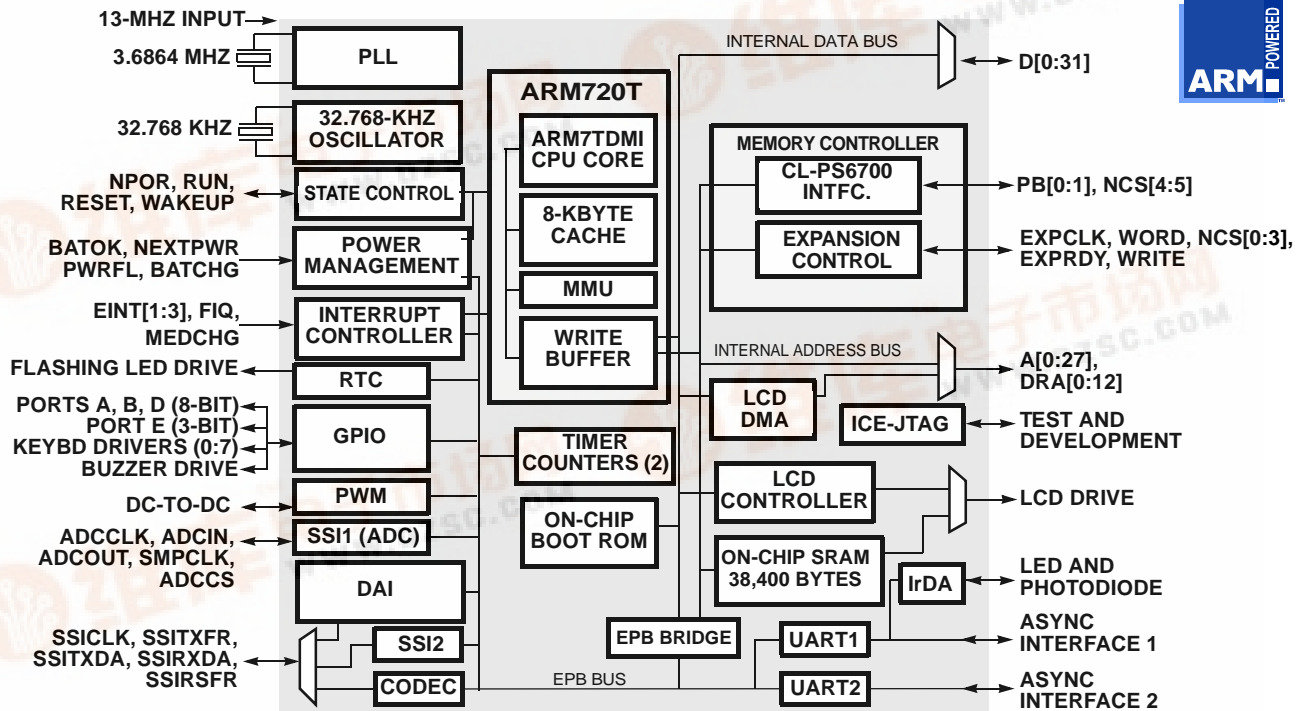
13-MHZ INPUT
3.6864 MHZ
PLL
32.768 KHZ
32.768-KHZ OSCILLATOR
NPOR, RUN, RESET, WAKEUP
STATE CONTROL
BATOK, NEXTPWR PWRFL, BATCHG
POWER MANAGEMENT
EINT[1:3], FIQ, MEDCHG
INTERRUPT CONTROLLER
FLASHING LED DRIVE
RTC
PORTS A, B, D (8-BIT)
PORT E (3-BIT)
KEYBD DRIVERS (0:7)
BUZZER DRIVE
GPIO
DC-TO-DC
PWM
ADCCLK, ADCIN, ADCOUT, SMPCLK, ADCCS
SSI1 (ADC)
DAI
SSICLK, SSITXFR, SSITXDA, SSIRXDA, SSIRSFR
SSI2
CODEC
ARM720T
ARM7TDMI CPU CORE
8-KBYTE CACHE
MMU
WRITE BUFFER
TIMER COUNTERS (2)
ON-CHIP BOOT ROM
INTERNAL DATA BUS
D[0:31]
ARM POWERED
MEMORY CONTROLLER
CL-PS6700 INTFC.
PB[0:1], NCS[4:5]
EXPANSION CONTROL
EXPCLK, WORD, NCS[0:3], EXPRDY, WRITE
INTERNAL ADDRESS BUS
A[0:27], DRA[0:12]
LCD DMA
ICE-JTAG
TEST AND DEVELOPMENT
LCD CONTROLLER
LCD DRIVE
ON-CHIP SRAM 38,400 BYTES
IrDA
LED AND PHOTODIODE
EPB BRIDGE
UART1
ASYNC INTERFACE 1
EPB BUS
UART2
ASYNC INTERFACE 2